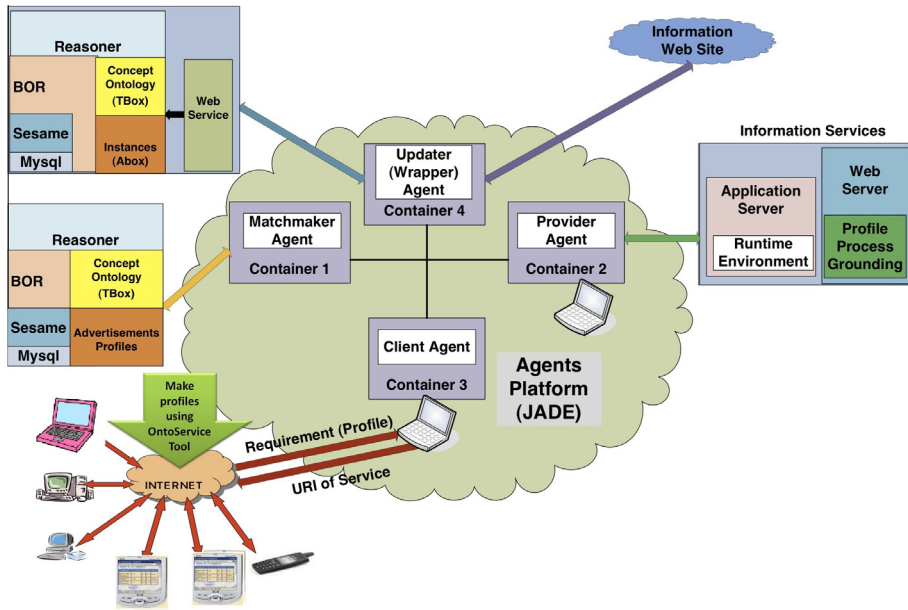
Reasoner
BOR
Concept Ontology (TBox)
Web Service
Sesame
Instances (Abox)
Mysql

Information Web Site

Updater (Wrapper) Agent
Container 4

Information Services

Web Server
Application Server
Runtime Environment
Profile Process Grounding

Reasoner
BOR
Concept Ontology (TBox)
Sesame
Advertisements Profiles
Mysql

Matchmaker Agent
Container 1

Provider Agent
Container 2

Client Agent
Container 3

Agents Platform (JADE)

Make profiles using OntoService Tool

Requirement (Profile)
URI of Service

INTERNET